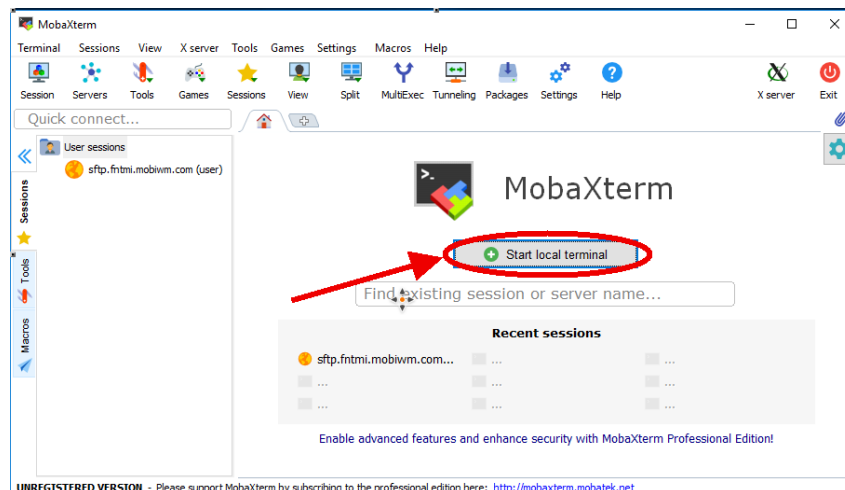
MobaXterm

Terminal Sessions View X server Tools Games Settings Macros Help

Session Servers Tools Games Sessions View Split MultiExec Tunneling Packages Settings Help X server Exit

Quick connect...

User sessions
sftp.fntmi.mobiwm.com (user)

Sessions Tools Macros

MobaXterm

Start local terminal

Find existing session or server name...

Recent sessions

sftp.fntmi.mobiwm.com... ... ...
... ... ...
... ... ...

Enable advanced features and enhance security with MobaXterm Professional Edition!

UNREGISTERED VERSION - Please support MobaXterm by subscribing to the professional edition here: http://mobaxterm.mobatek.net